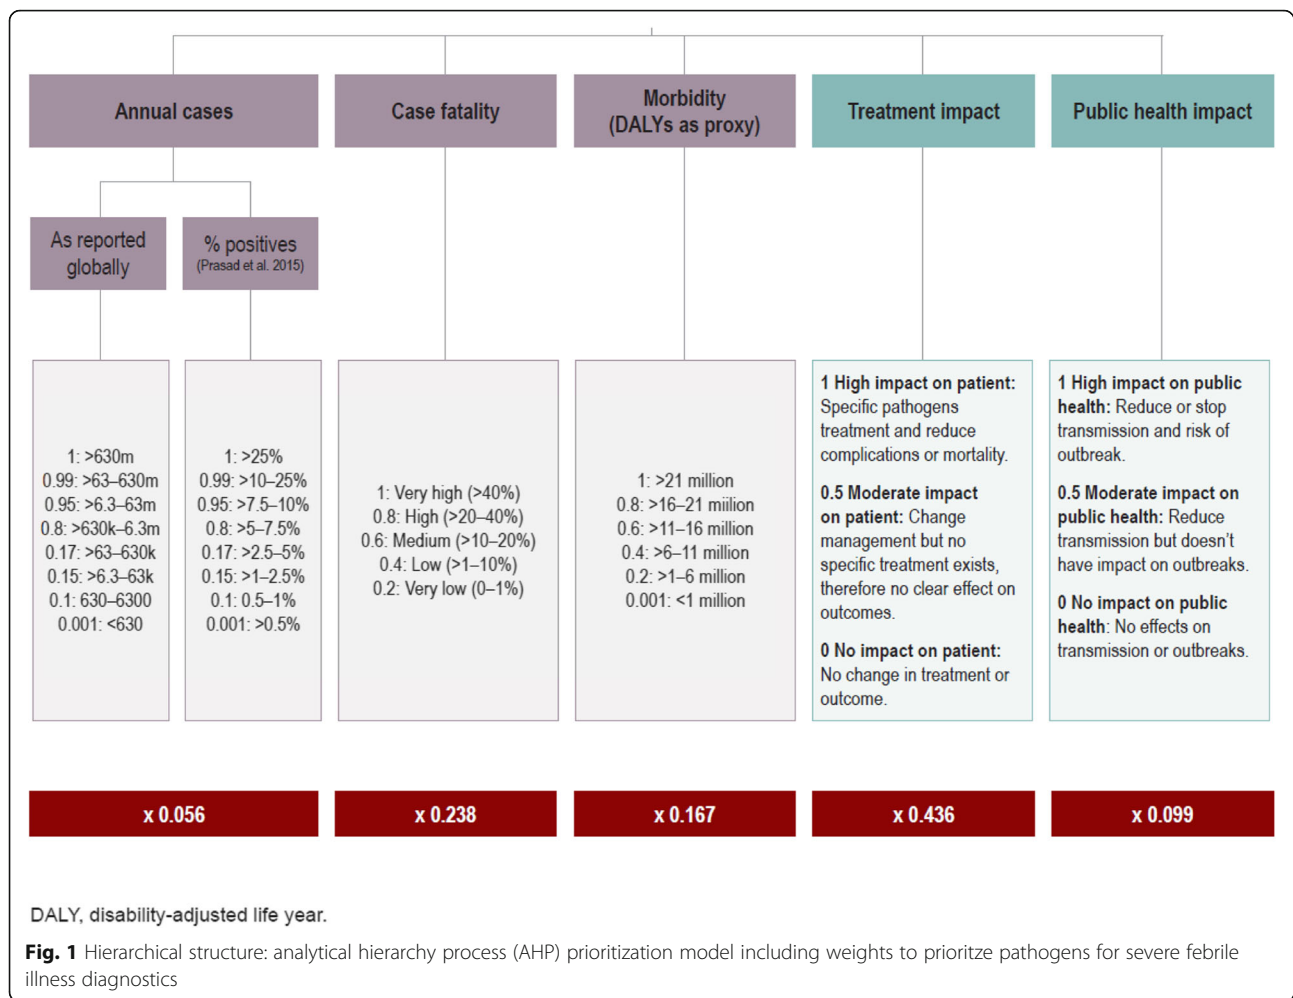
Annual cases

Case fatality

Morbidity (DALYs as proxy)

Treatment impact

Public health impact

As reported globally

% positives (Prasad et al. 2015)

1: >630m
0.99: >63–630m
0.95: >6.3–63m
0.8: >630k–6.3m
0.17: >63–630k
0.15: >6.3–63k
0.1: 630–6300
0.001: <630

1: >25%
0.99: >10–25%
0.95: >7.5–10%
0.8: >5–7.5%
0.17: >2.5–5%
0.15: >1–2.5%
0.1: 0.5–1%
0.001: >0.5%

1: Very high (>40%)
0.8: High (>20–40%)
0.6: Medium (>10–20%)
0.4: Low (>1–10%)
0.2: Very low (0–1%)

1: >21 million
0.8: >16–21 miilion
0.6: >11–16 million
0.4: >6–11 million
0.2: >1–6 million
0.001: <1 million

**1 High impact on patient:** Specific pathogens treatment and reduce complications or mortality.

**0.5 Moderate impact on patient:** Change management but no specific treatment exists, therefore no clear effect on outcomes.

**0 No impact on patient:** No change in treatment or outcome.

**1 High impact on public health:** Reduce or stop transmission and risk of outbreak.

**0.5 Moderate impact on public health:** Reduce transmission but doesn't have impact on outbreaks.

**0 No impact on public health**: No effects on transmission or outbreaks.

x 0.056

x 0.238

x 0.167

x 0.436

x 0.099

DALY, disability-adjusted life year.

**Fig. 1** Hierarchical structure: analytical hierarchy process (AHP) prioritization model including weights to prioritze pathogens for severe febrile illness diagnostics